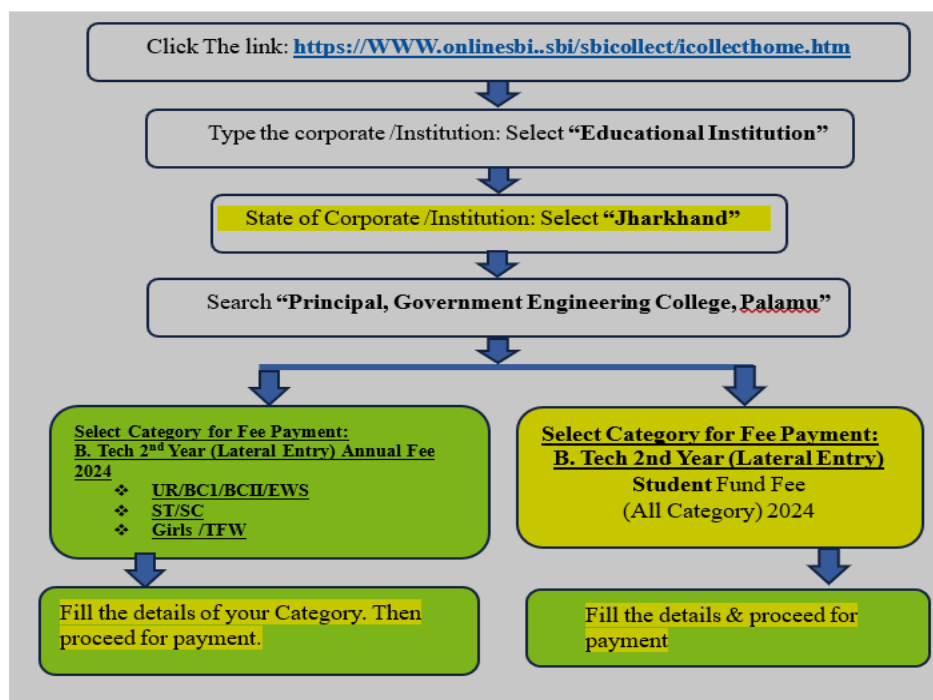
Click The link: https://WWW.onlinesbi..sbi/sbicollect/icollecthome.htm

Type the corporate /Institution: Select **“Educational Institution”**

State of Corporate /Institution: Select **“Jharkhand”**

Search **“Principal, Government Engineering College, Palamu”**

Select Category for Fee Payment: B. Tech 2$^{nd}$ Year (Lateral Entry) Annual Fee 2024
❖ UR/BC1/BCII/EWS
❖ ST/SC
❖ Girls /TFW

Fill the details of your Category. Then proceed for payment.

Select Category for Fee Payment: B. Tech 2nd Year (Lateral Entry) Student Fund Fee (All Category) 2024

Fill the details & proceed for payment